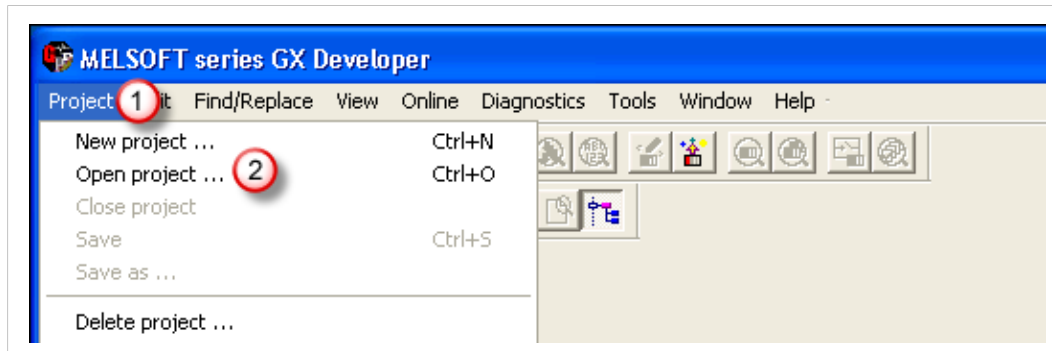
MELSOFT series GX Developer

Project 1 it Find/Replace View Online Diagnostics Tools Window Help

New project ... Ctrl+N
Open project ... 2 Ctrl+O
Close project
Save Ctrl+S
Save as ...
Delete project ...